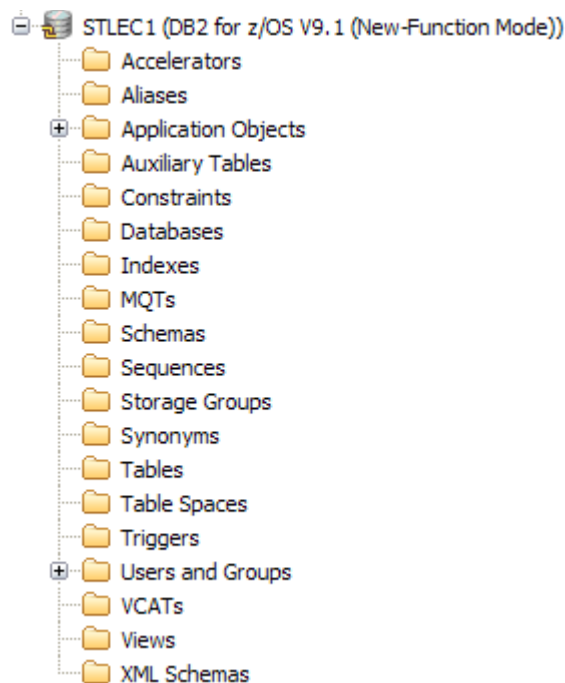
STLEC1 (DB2 for z/OS V9.1 (New-Function Mode))
Accelerators
Aliases
Application Objects
Auxiliary Tables
Constraints
Databases
Indexes
MQTs
Schemas
Sequences
Storage Groups
Synonyms
Tables
Table Spaces
Triggers
Users and Groups
VCATs
Views
XML Schemas